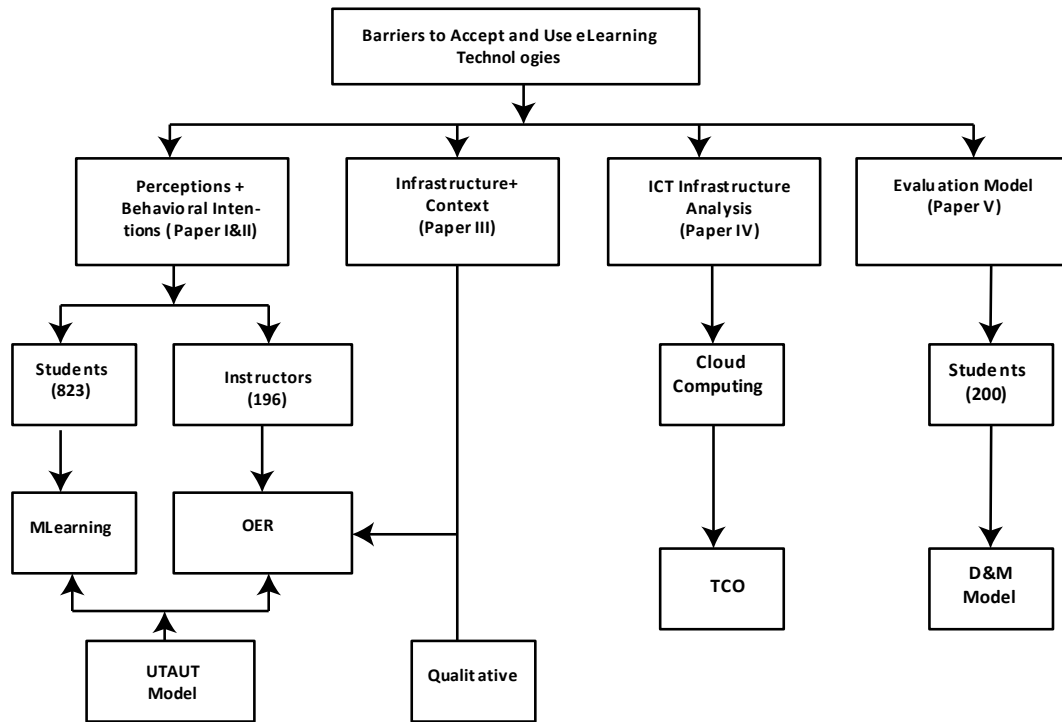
Barriers to Accept and Use eLearning Technologies

Perceptions + Behavioral Intentions (Paper I&II)

Infrastructure+ Context (Paper III)

ICT Infrastructure Analysis (Paper IV)

Evaluation Model (Paper V)

Students (823)

Instructors (196)

Cloud Computing

Students (200)

MLearning

OER

TCO

D&M Model

UTAUT Model

Qualitative